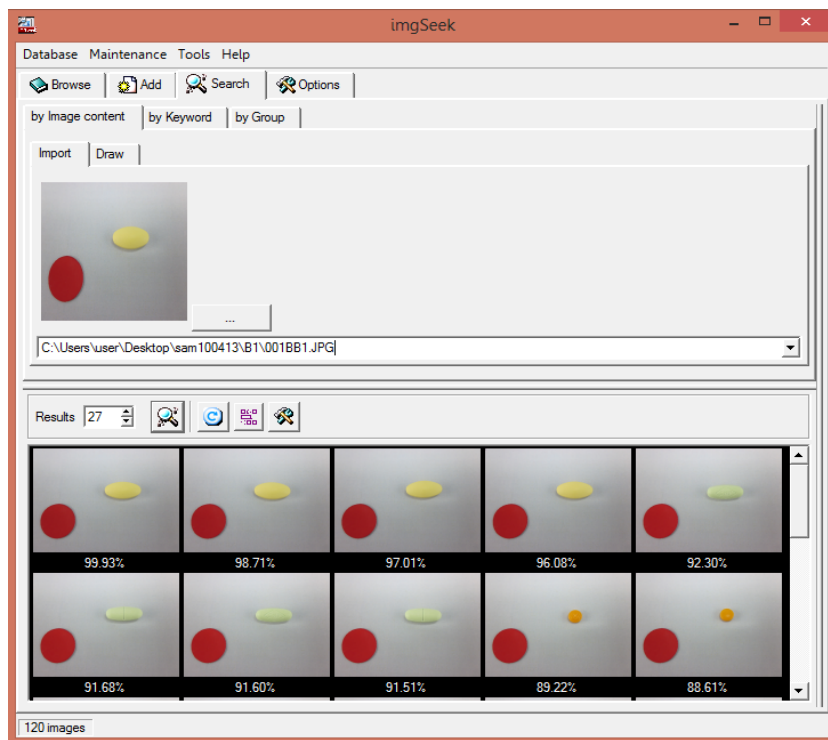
imgSeek

Database Maintenance Tools Help

Browse Add Search Options

by Image content by Keyword by Group

Import Draw

...

C:\Users\user\Desktop\sam100413\B1\001BB1.JPG

Results 27

99.93%
98.71%
97.01%
96.08%
92.30%
91.68%
91.60%
91.51%
89.22%
88.61%

120 images